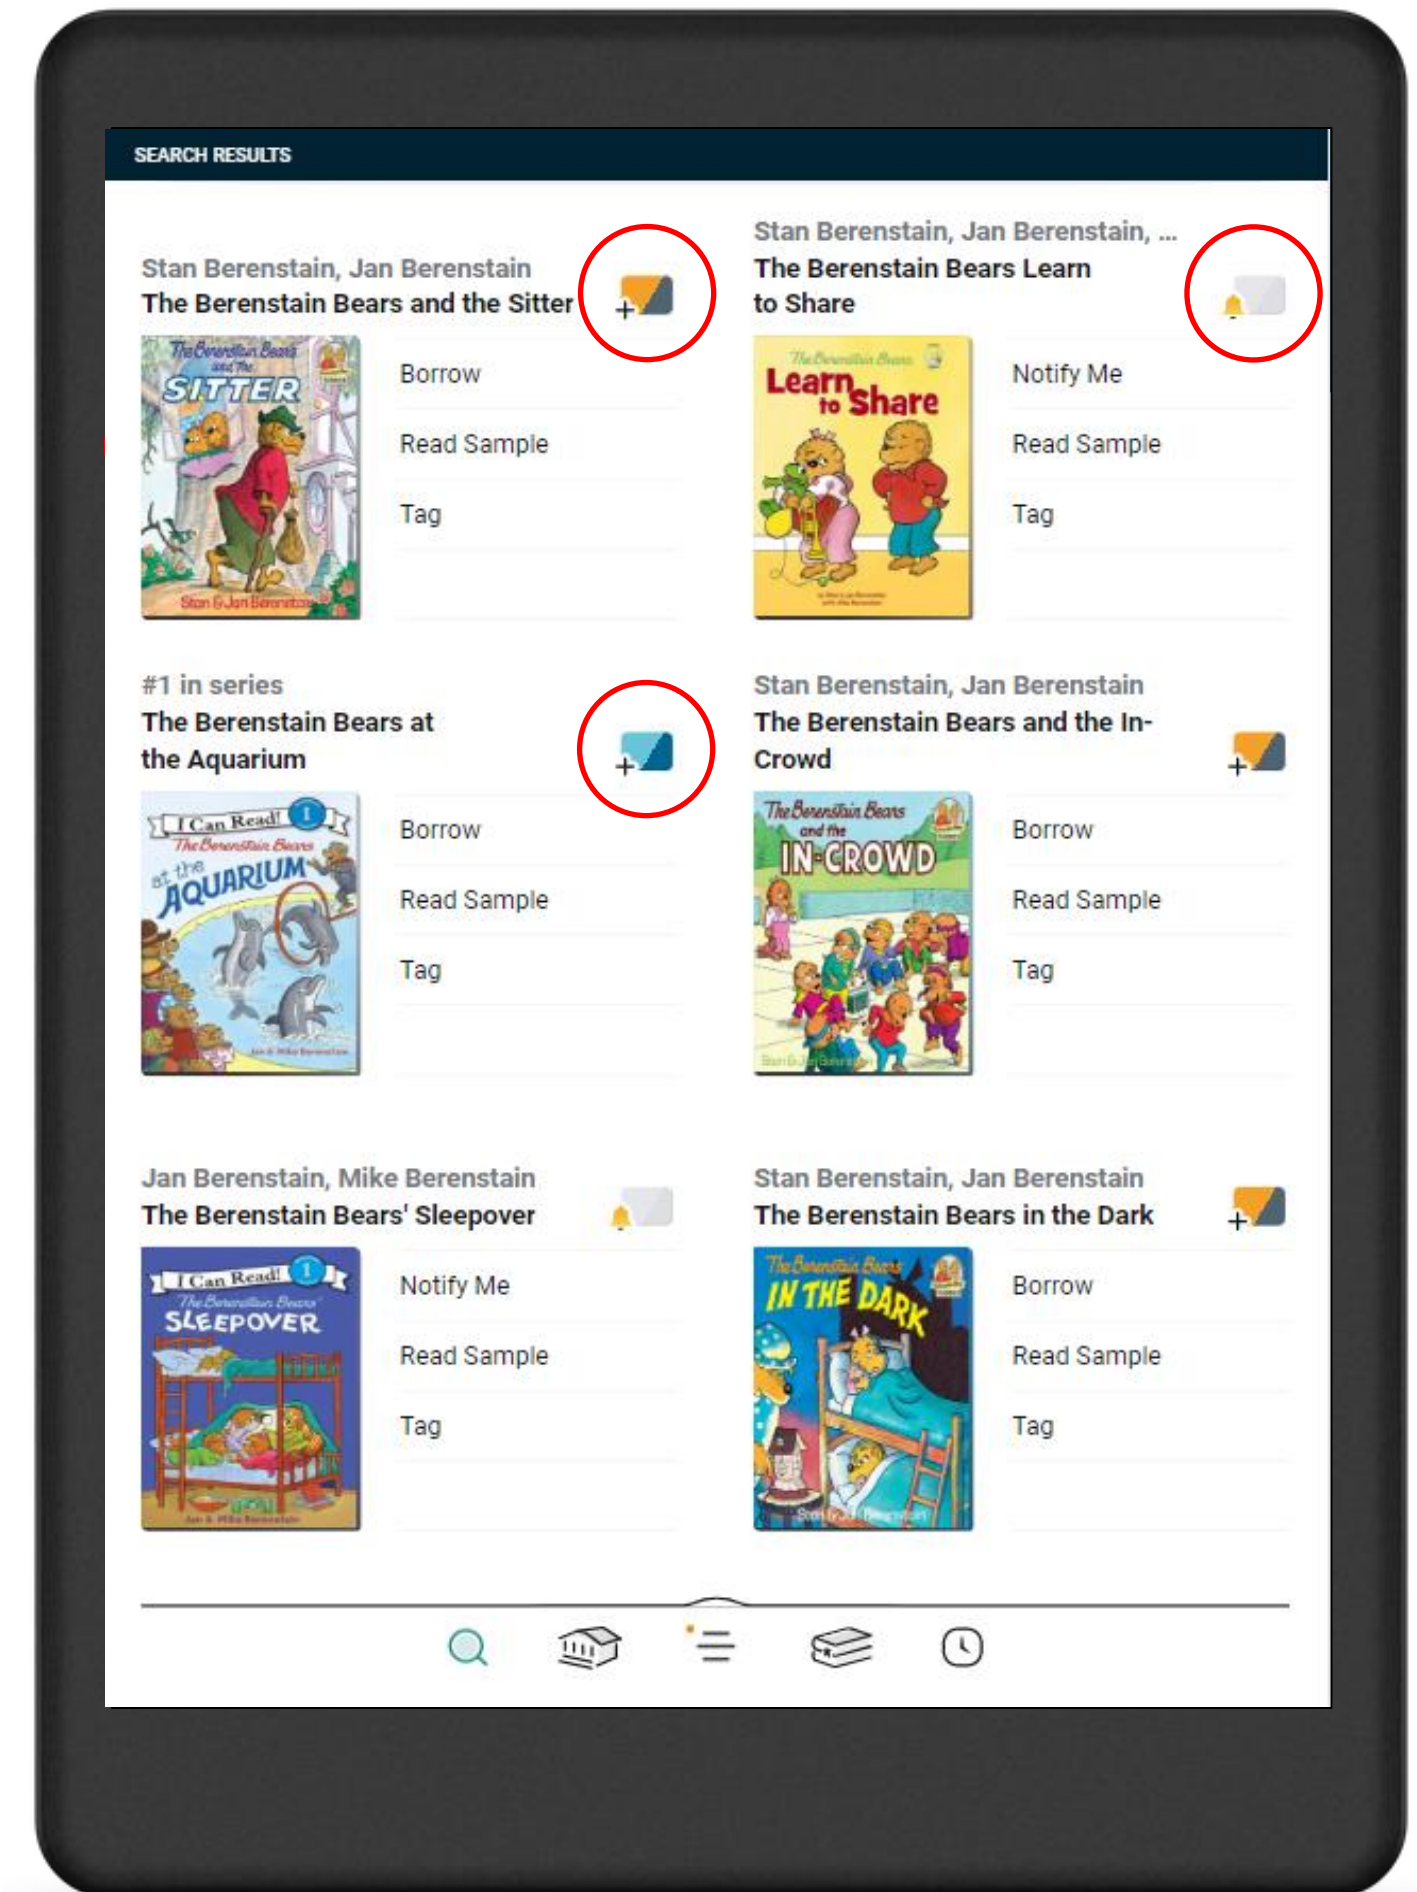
SEARCH RESULTS

Stan Berenstain, Jan Berenstain
The Berenstain Bears and the Sitter

The Berenstain Bears and the SITTER
Stan & Jan Berenstain

Borrow
Read Sample
Tag

Stan Berenstain, Jan Berenstain, ...
The Berenstain Bears Learn to Share

The Berenstain Bears Learn to Share

Notify Me
Read Sample
Tag

#1 in series
The Berenstain Bears at the Aquarium

I Can Read! 1
The Berenstain Bears at the AQUARIUM

Borrow
Read Sample
Tag

Stan Berenstain, Jan Berenstain
The Berenstain Bears and the In-Crowd

The Berenstain Bears and the IN-CROWD

Borrow
Read Sample
Tag

Jan Berenstain, Mike Berenstain
The Berenstain Bears' Sleepover

I Can Read! 1
The Berenstain Bears' SLEEPOVER

Notify Me
Read Sample
Tag

Stan Berenstain, Jan Berenstain
The Berenstain Bears in the Dark

The Berenstain Bears IN THE DARK

Borrow
Read Sample
Tag